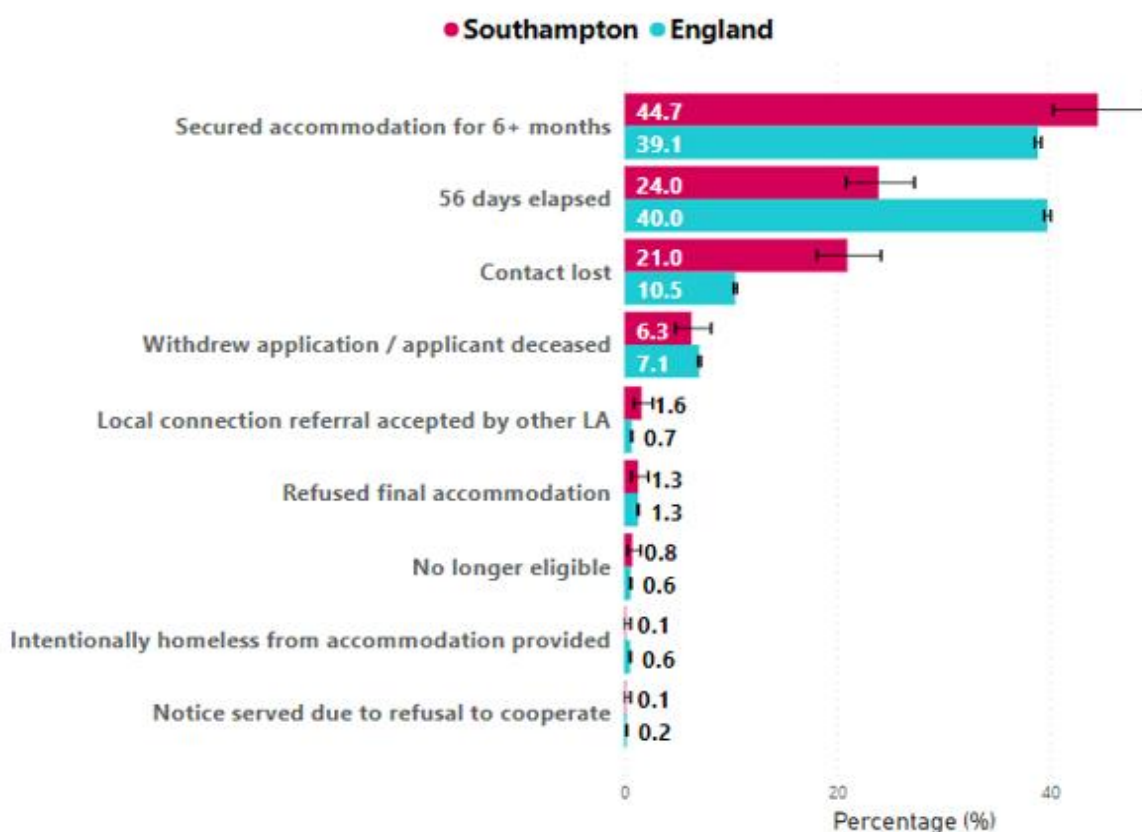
● Southampton ● England

Secured accommodation for 6+ months
44.7
39.1

56 days elapsed
24.0
40.0

Contact lost
21.0
10.5

Withdrew application / applicant deceased
6.3
7.1

Local connection referral accepted by other LA
1.6
0.7

Refused final accommodation
1.3
1.3

No longer eligible
0.8
0.6

Intentionally homeless from accommodation provided
0.1
0.6

Notice served due to refusal to cooperate
0.1
0.2

0
20
40
Percentage (%)